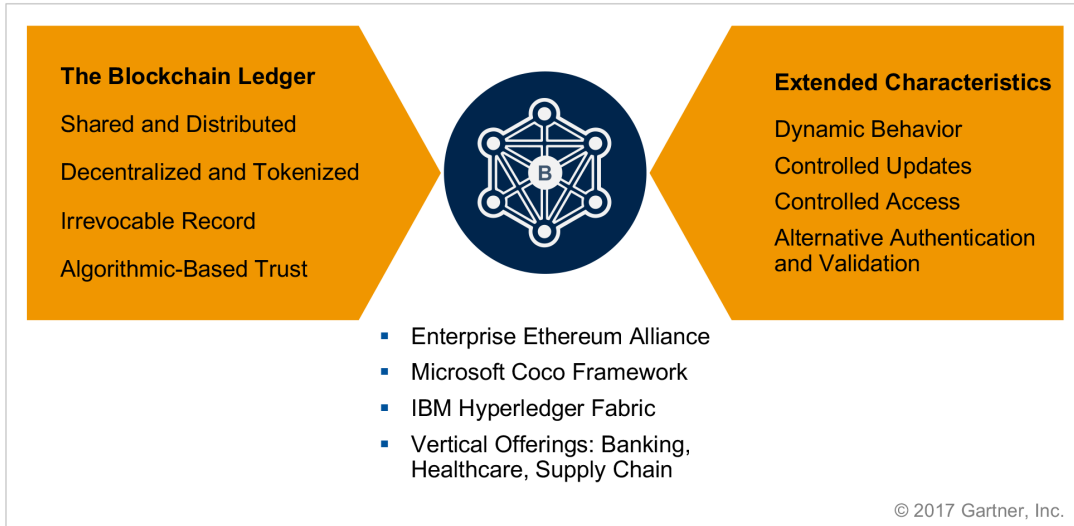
The Blockchain Ledger

Shared and Distributed

Decentralized and Tokenized

Irrevocable Record

Algorithmic-Based Trust

B

Extended Characteristics

Dynamic Behavior

Controlled Updates

Controlled Access

Alternative Authentication and Validation

- Enterprise Ethereum Alliance
- Microsoft Coco Framework
- IBM Hyperledger Fabric
- Vertical Offerings: Banking, Healthcare, Supply Chain

© 2017 Gartner, Inc.